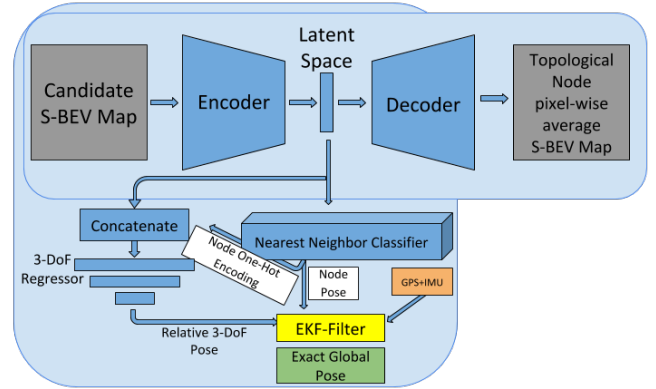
Latent Space

Candidate S-BEV Map

Encoder

Decoder

Topological Node pixel-wise average S-BEV Map

Concatenate

Nearest Neighbor Classifier

Node One-Hot Encoding

3-DoF Regressor

Node Pose

GPS+IMU

Relative 3-DoF Pose

EKF-Filter

Exact Global Pose